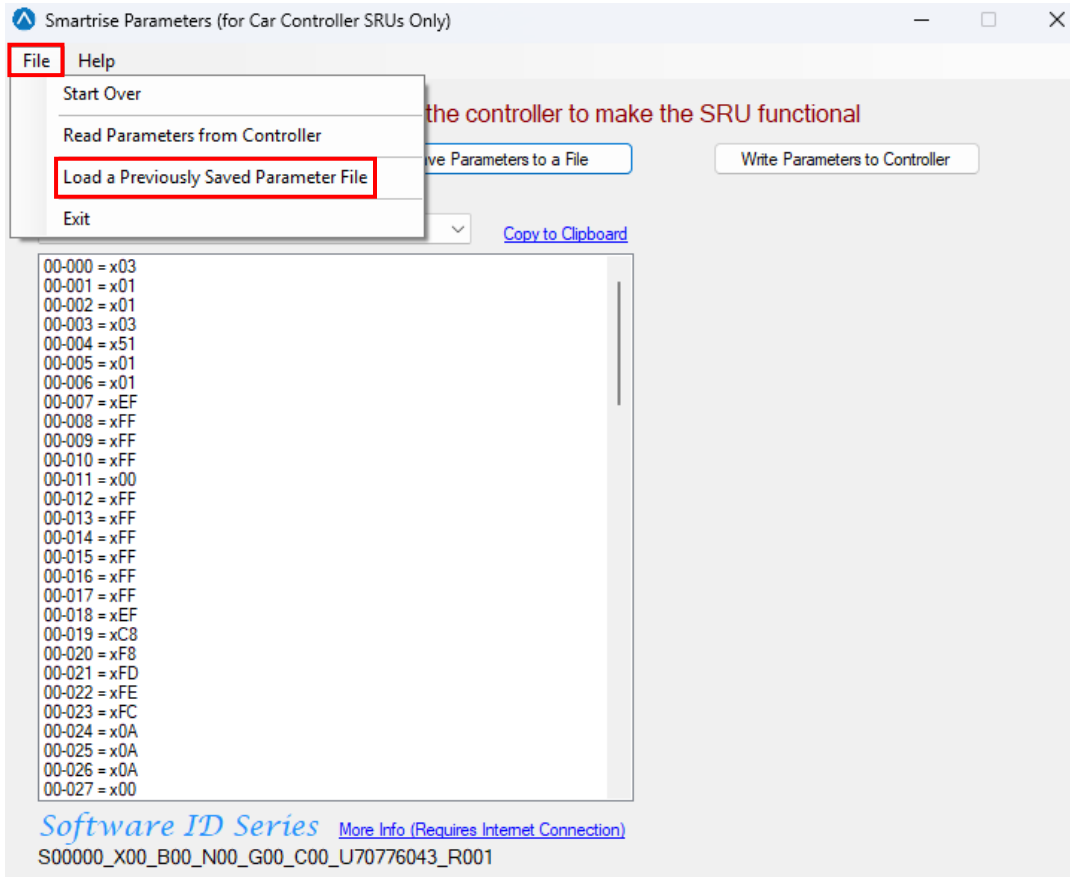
Smartrise Parameters (for Car Controller SRUs Only)

File Help

Start Over

Read Parameters from Controller

Load a Previously Saved Parameter File

Exit

the controller to make the SRU functional

ve Parameters to a File

Write Parameters to Controller

Copy to Clipboard

00-000 = x03
00-001 = x01
00-002 = x01
00-003 = x03
00-004 = x51
00-005 = x01
00-006 = x01
00-007 = xEF
00-008 = xFF
00-009 = xFF
00-010 = xFF
00-011 = x00
00-012 = xFF
00-013 = xFF
00-014 = xFF
00-015 = xFF
00-016 = xFF
00-017 = xFF
00-018 = xEF
00-019 = xC8
00-020 = xF8
00-021 = xFD
00-022 = xFE
00-023 = xFC
00-024 = x0A
00-025 = x0A
00-026 = x0A
00-027 = x00

Software ID Series More Info (Requires Internet Connection)

S00000_X00_B00_N00_G00_C00_U70776043_R001